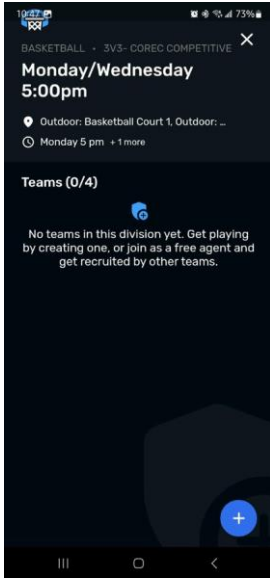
10:47
73%

BASKETBALL • 3V3- COREC COMPETITIVE

Monday/Wednesday 5:00pm

Outdoor: Basketball Court 1, Outdoor: ...

Monday 5 pm +1 more

Teams (0/4)

No teams in this division yet. Get playing by creating one, or join as a free agent and get recruited by other teams.

+